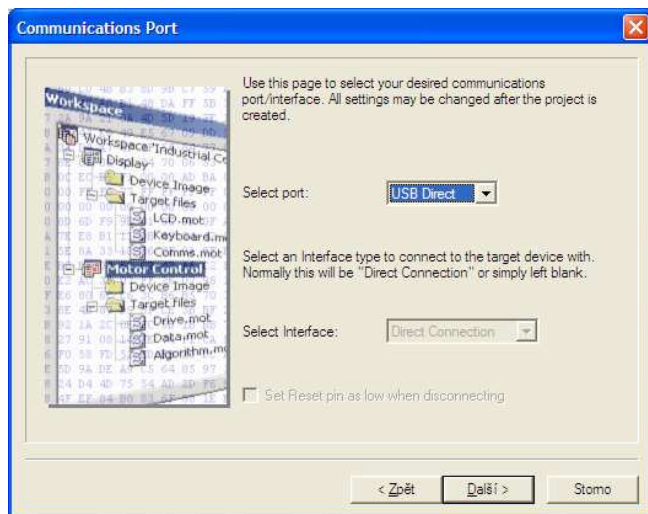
Communications Port

Workspace
Workspace 'Industrial Co
Display
Device Image
Target files
LCD.mot
Keyboard.m
Comms.mot
Motor Control
Device Image
Target files
Drive.mot
Data.mot
Algorithm.m

Use this page to select your desired communications port/interface. All settings may be changed after the project is created.

Select port: USB Direct

Select an Interface type to connect to the target device with. Normally this will be "Direct Connection" or simply left blank.

Select Interface: Direct Connection

Set Reset pin as low when disconnecting

< Zpět Další > Storno